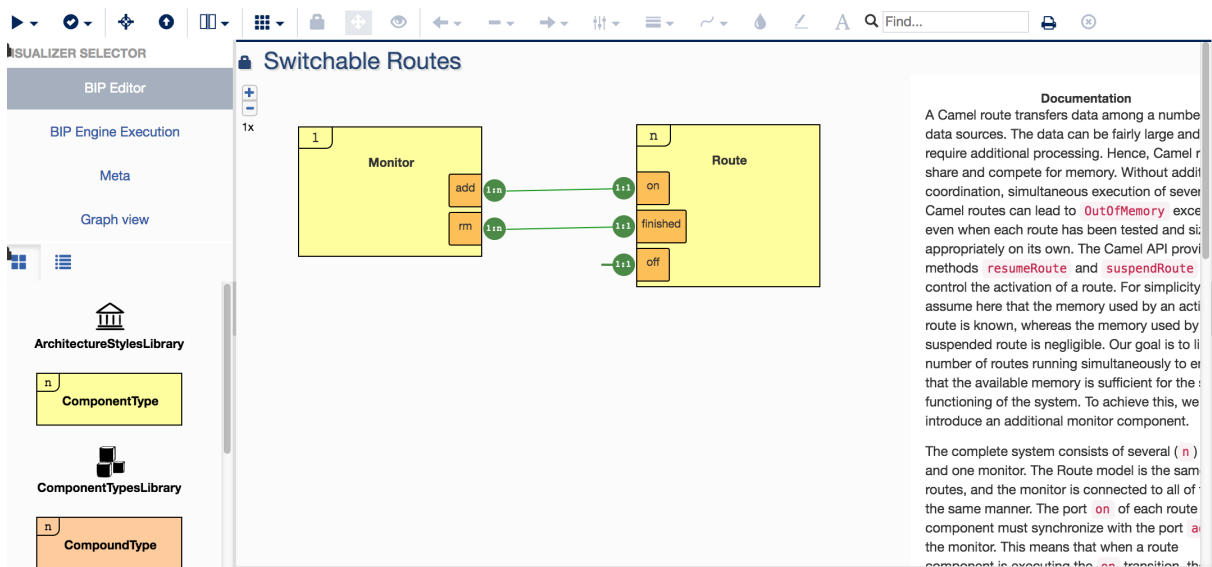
Find...

ISUALIZER SELECTOR

BIP Editor

BIP Engine Execution

Meta

Graph view

ArchitectureStylesLibrary

n

ComponentType

ComponentTypesLibrary

n

CompoundType

Switchable Routes

+
-
1x

1

Monitor

add

rm

1:n

1:n

n

Route

1:1

on

1:1

finished

1:1

off

Documentation

A Camel route transfers data among a numbe data sources. The data can be fairly large and require additional processing. Hence, Camel r share and compete for memory. Without addit coordination, simultaneous execution of sever Camel routes can lead to `OutOfMemory` exce even when each route has been tested and siz appropriately on its own. The Camel API provi methods `resumeRoute` and `suspendRoute` control the activation of a route. For simplicity assume here that the memory used by an acti route is known, whereas the memory used by suspended route is negligible. Our goal is to li number of routes running simultaneously to e that the available memory is sufficient for the functioning of the system. To achieve this, we introduce an additional monitor component.

The complete system consists of several ( n ) and one monitor. The Route model is the sam routes, and the monitor is connected to all of the same manner. The port on of each route component must synchronize with the port a the monitor. This means that when a route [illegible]